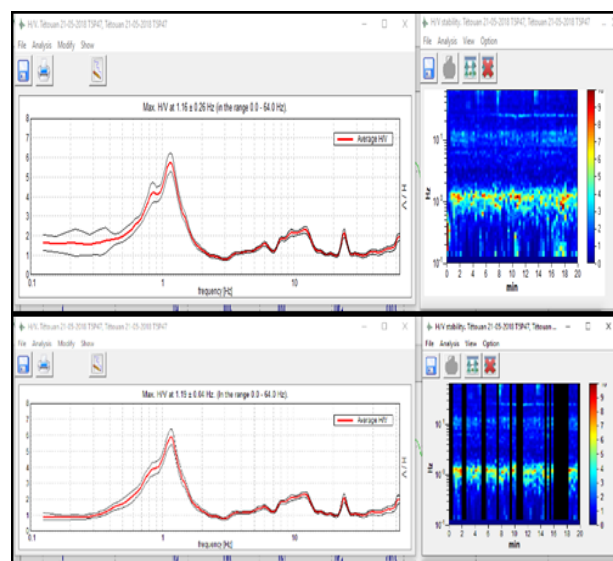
H/V: Tetouan 21-05-2018 TSP47, Tetouan 21-05-2018 TSP47

File Analysis Modify Show

Max. H/V at 1.16 ± 0.26 Hz (in the range 0.0 - 64.0 Hz).

Average H/V

8
7
6
5
4
3
2
1
0

0.1 1 10

frequency [Hz]

H/V stability: Tetouan 21-05-2018 TSP47, Tetouan 21-05-2018 TSP47

File Analysis View Option

$10^1$
$10^0$
Hz

0 2 4 6 8 10 12 14 16 18 20

min

10
9
8
7
6
5
4
3
2
1
0

H / V

H/V: Tetouan 21-05-2018 TSP47, Tetouan 21-05-2018 TSP47

File Analysis Modify Show

Max. H/V at 1.15 ± 0.64 Hz (in the range 0.0 - 64.0 Hz).

Average H/V

8
7
6
5
4
3
2
1
0

0.1 1 10

frequency [Hz]

H/V stability: Tetouan 21-05-2018 TSP47, Tetouan ...

File Analysis View Option

$10^1$
$10^0$
Hz

0 2 4 6 8 10 12 14 16 18 20

min

10
9
8
7
6
5
4
3
2
1
0

H / V